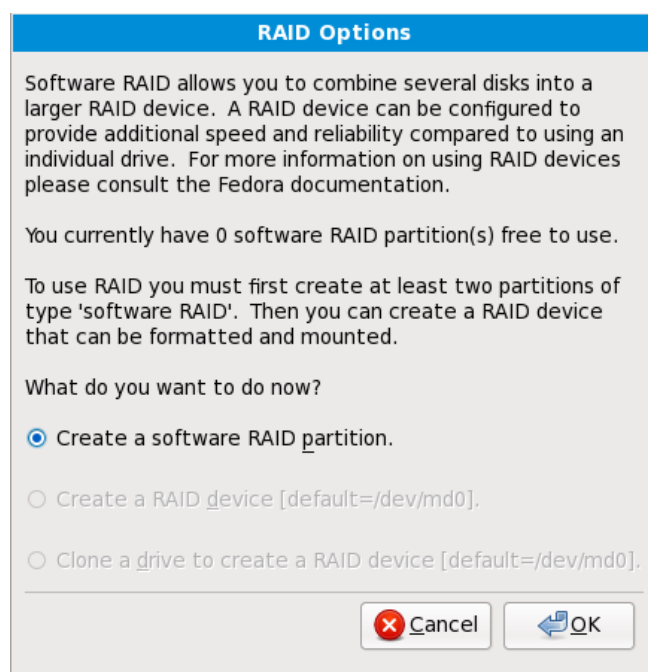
RAID Options

Software RAID allows you to combine several disks into a larger RAID device. A RAID device can be configured to provide additional speed and reliability compared to using an individual drive. For more information on using RAID devices please consult the Fedora documentation.

You currently have 0 software RAID partition(s) free to use.

To use RAID you must first create at least two partitions of type 'software RAID'. Then you can create a RAID device that can be formatted and mounted.

What do you want to do now?

Create a software RAID partition.

Create a RAID device [default=/dev/md0].

Clone a drive to create a RAID device [default=/dev/md0].

Cancel

OK